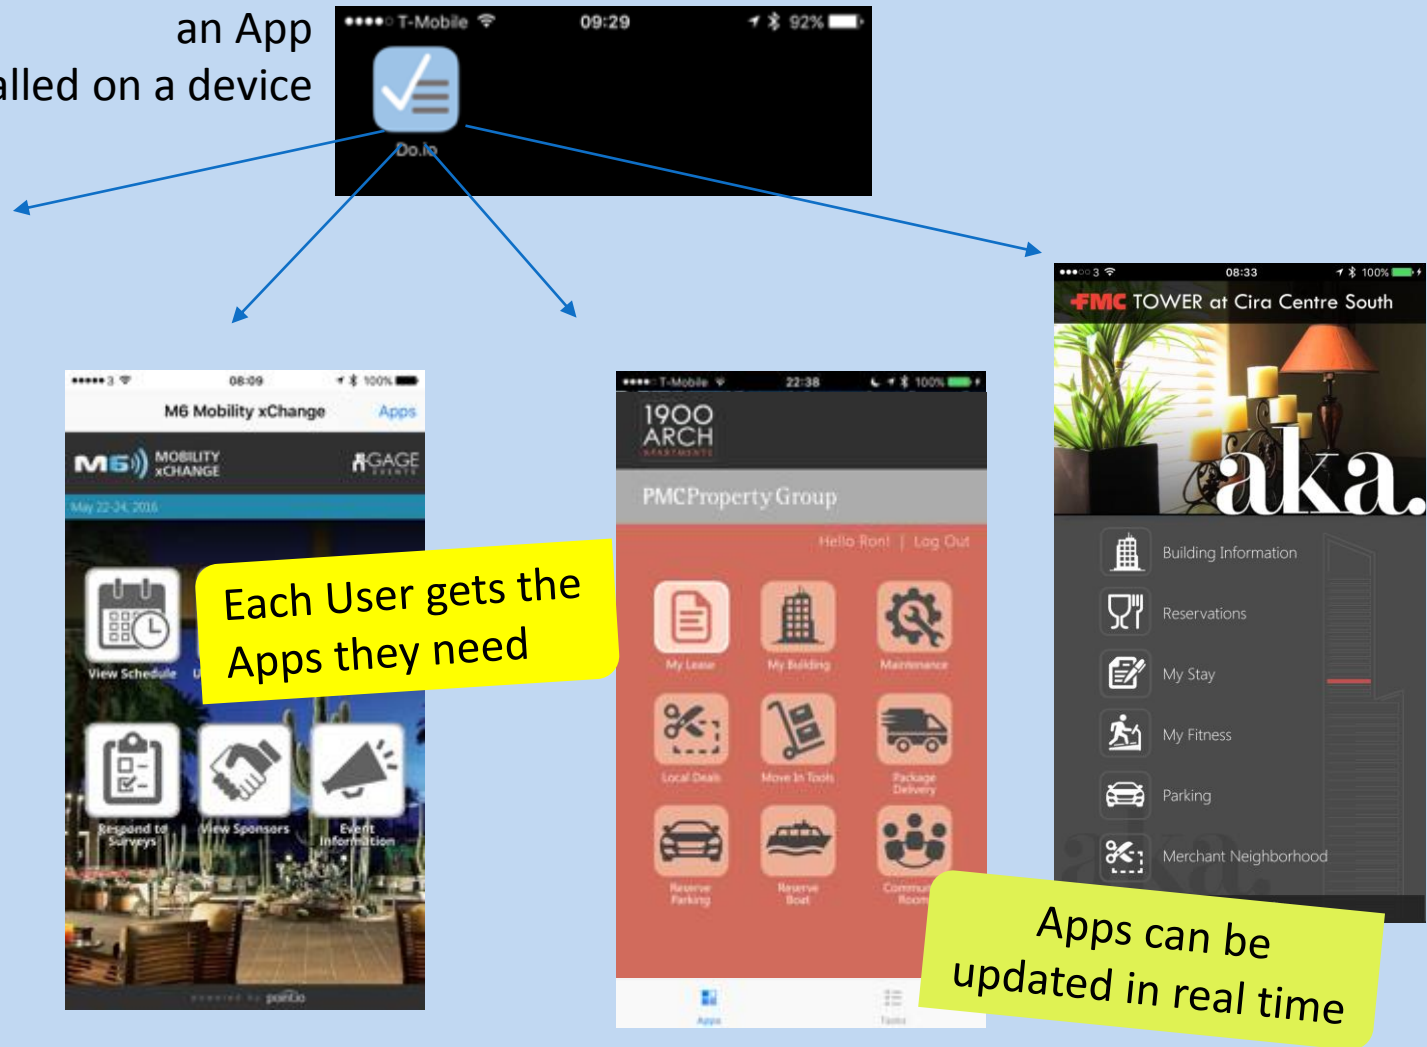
an App
alled on a device

T-Mobile 09:29 92%
Do.io

08:09 100%
M6 Mobility xChange Apps
M6 MOBILITY xCHANGE
GAGE
May 22-24, 2016
View Schedule
Respond to Surveys
View Sponsors
Event Information
powered by point.io

Each User gets the Apps they need

T-Mobile 22:38 100%
1900 ARCH
PMCPropertyGroup
Hello Ron! | Log Out
My Lease
My Building
Maintenance
Local Deals
Move In Tools
Package Delivery
Reserve Parking
Reserve Boat
Commu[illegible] Room
Apps
Tasks

3 08:33 100%
FMC TOWER at Cira Centre South
aka.
Building Information
Reservations
My Stay
My Fitness
Parking
Merchant Neighborhood

Apps can be updated in real time